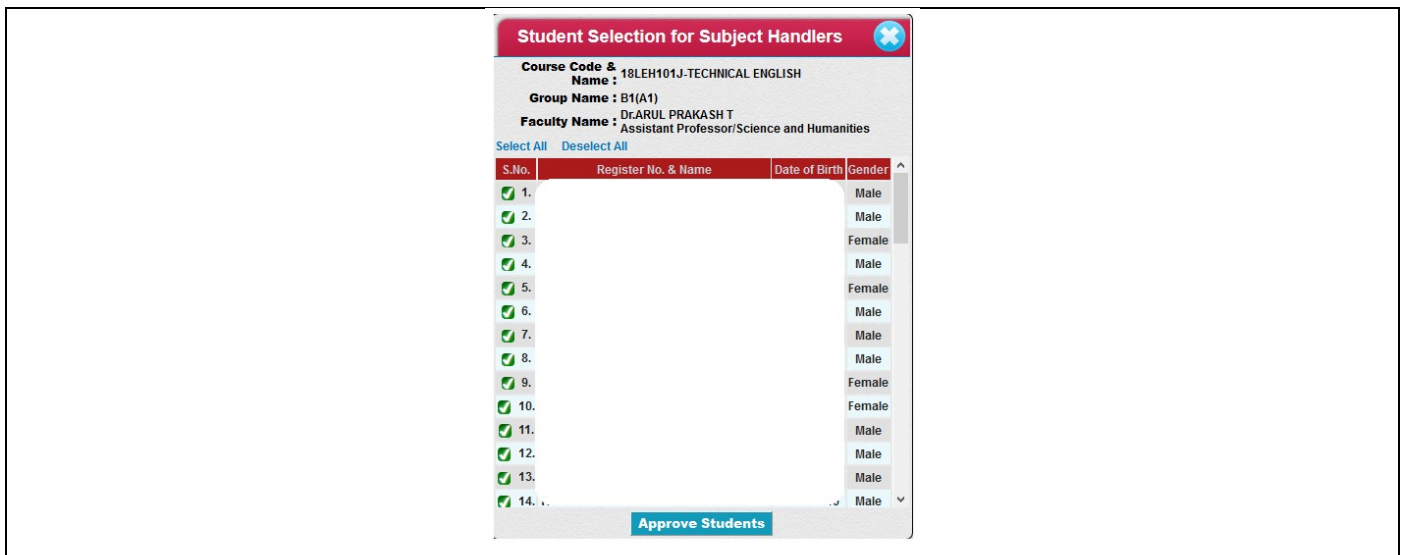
Student Selection for Subject Handlers

Course Code & Name : 18LEH101J-TECHNICAL ENGLISH
Group Name : B1(A1)
Faculty Name : Dr.ARUL PRAKASH T
Assistant Professor/Science and Humanities

Select All Deselect All

| S.No. | Register No. & Name | Date of Birth | Gender |
|---|---|---|---|
| 1. | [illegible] | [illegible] | Male |
| 2. | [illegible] | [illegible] | Male |
| 3. | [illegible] | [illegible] | Female |
| 4. | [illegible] | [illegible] | Male |
| 5. | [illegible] | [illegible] | Female |
| 6. | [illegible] | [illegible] | Male |
| 7. | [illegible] | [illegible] | Male |
| 8. | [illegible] | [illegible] | Male |
| 9. | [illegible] | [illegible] | Female |
| 10. | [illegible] | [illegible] | Female |
| 11. | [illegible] | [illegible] | Male |
| 12. | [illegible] | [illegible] | Male |
| 13. | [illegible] | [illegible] | Male |
| 14. | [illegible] | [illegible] | Male |

Approve Students